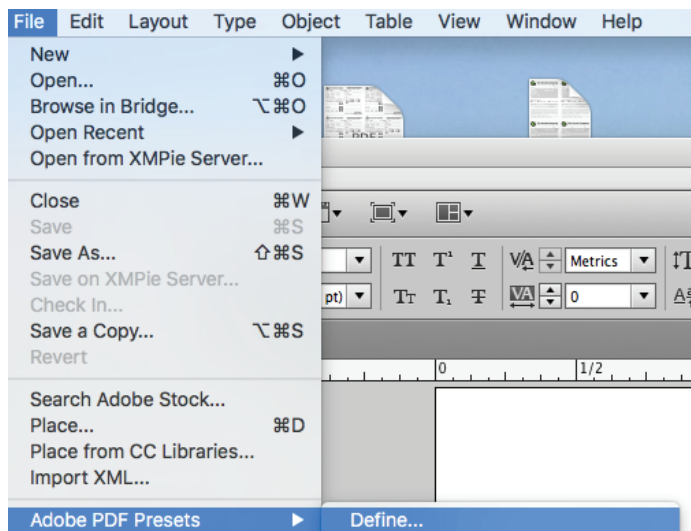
File Edit Layout Type Object Table View Window Help

New ▶
Open... ⌘O
Browse in Bridge... ⌥⌘O
Open Recent ▶
Open from XMPie Server...

Close ⌘W
Save ⌘S
Save As... ⇧⌘S
Save on XMPie Server...
Check In...
Save a Copy... ⌥⌘S
Revert

Search Adobe Stock...
Place... ⌘D
Place from CC Libraries...
Import XML...

Adobe PDF Presets ▶

Define...

pt)

TT T¹ T
Tт T₁ T

Metrics
0

0
1/2